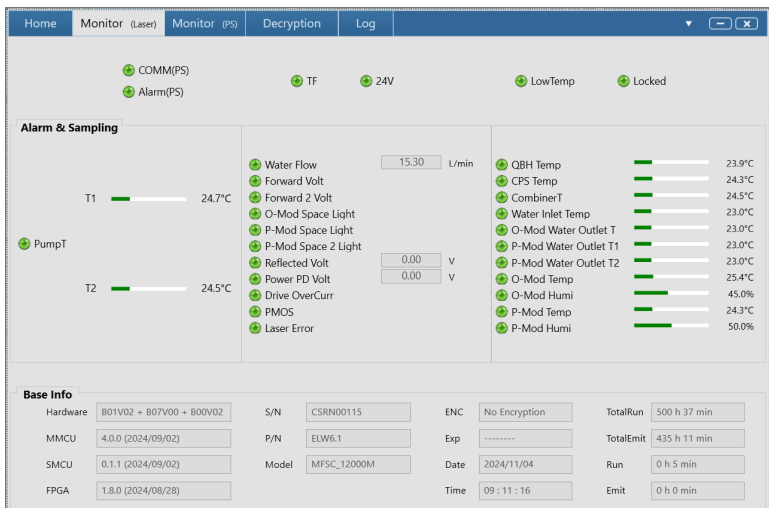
Home Monitor (Laser) Monitor (PS) Decryption Log

COMM(PS)
Alarm(PS)
TF
24V
LowTemp
Locked

Alarm & Sampling

PumpT
T1 24.7°C
T2 24.5°C

Water Flow 15.30 L/min
Forward Volt
Forward 2 Volt
O-Mod Space Light
P-Mod Space Light
P-Mod Space 2 Light
Reflected Volt 0.00 V
Power PD Volt 0.00 V
Drive OverCurr
PMOS
Laser Error

QBH Temp 23.9°C
CPS Temp 24.3°C
CombinerT 24.5°C
Water Inlet Temp 23.0°C
O-Mod Water Outlet T 23.0°C
P-Mod Water Outlet T1 23.0°C
P-Mod Water Outlet T2 23.0°C
O-Mod Temp 25.4°C
O-Mod Humi 45.0%
P-Mod Temp 24.3°C
P-Mod Humi 50.0%

Base Info

| Hardware | B01V02 + B07V00 + B00V02 | S/N | CSRN00115 | ENC | No Encryption | TotalRun | 500 h 37 min |
|---|---|---|---|---|---|---|---|
| MMCU | 4.0.0 (2024/09/02) | P/N | ELW6.1 | Exp | -------- | TotalEmit | 435 h 11 min |
| SMCU | 0.1.1 (2024/09/02) | Model | MFSC_12000M | Date | 2024/11/04 | Run | 0 h 5 min |
| FPGA | 1.8.0 (2024/08/28) | | | Time | 09 : 11 : 16 | Emit | 0 h 0 min |